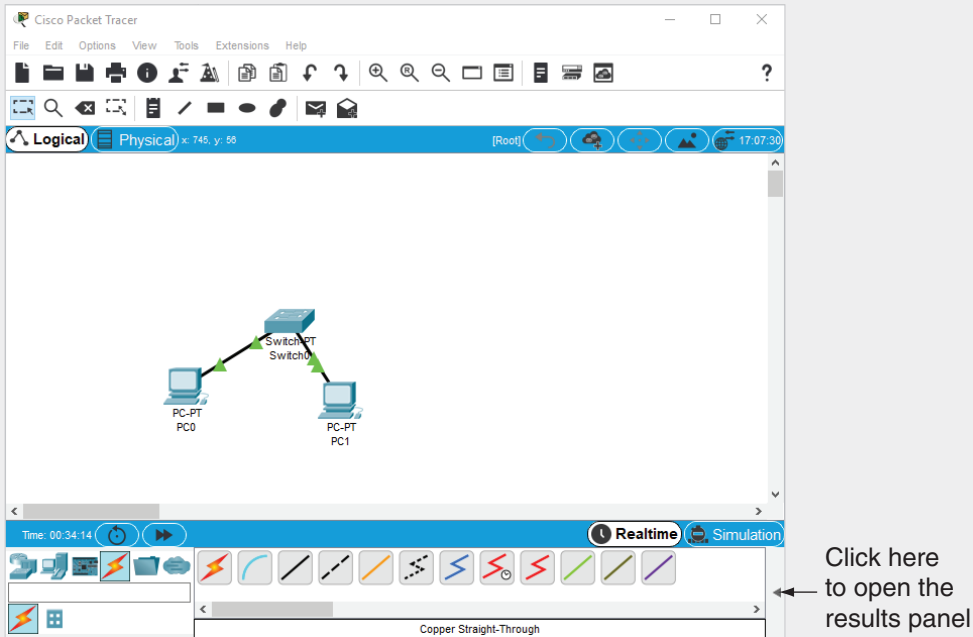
Cisco Packet Tracer

File Edit Options View Tools Extensions Help

Logical Physical x: 745, y: 56 [Root] 17:07:30

Switch-PT
Switch0

PC-PT
PC0

PC-PT
PC1

Time: 00:34:14 Realtime Simulation

Copper Straight-Through

Click here to open the results panel